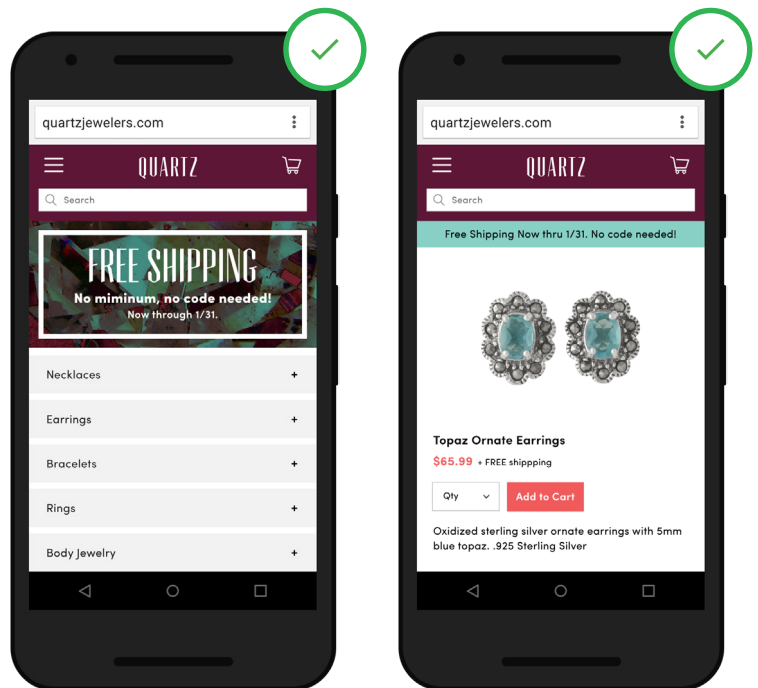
quartzjewelers.com

QUARTZ

Search

FREE SHIPPING

No miminum, no code needed!

Now through 1/31.

Necklaces +

Earrings +

Bracelets +

Rings +

Body Jewelry +

quartzjewelers.com

QUARTZ

Search

Free Shipping Now thru 1/31. No code needed!

Topaz Ornate Earrings

$65.99 + FREE shippping

Qty

Add to Cart

Oxidized sterling silver ornate earrings with 5mm blue topaz. .925 Sterling Silver